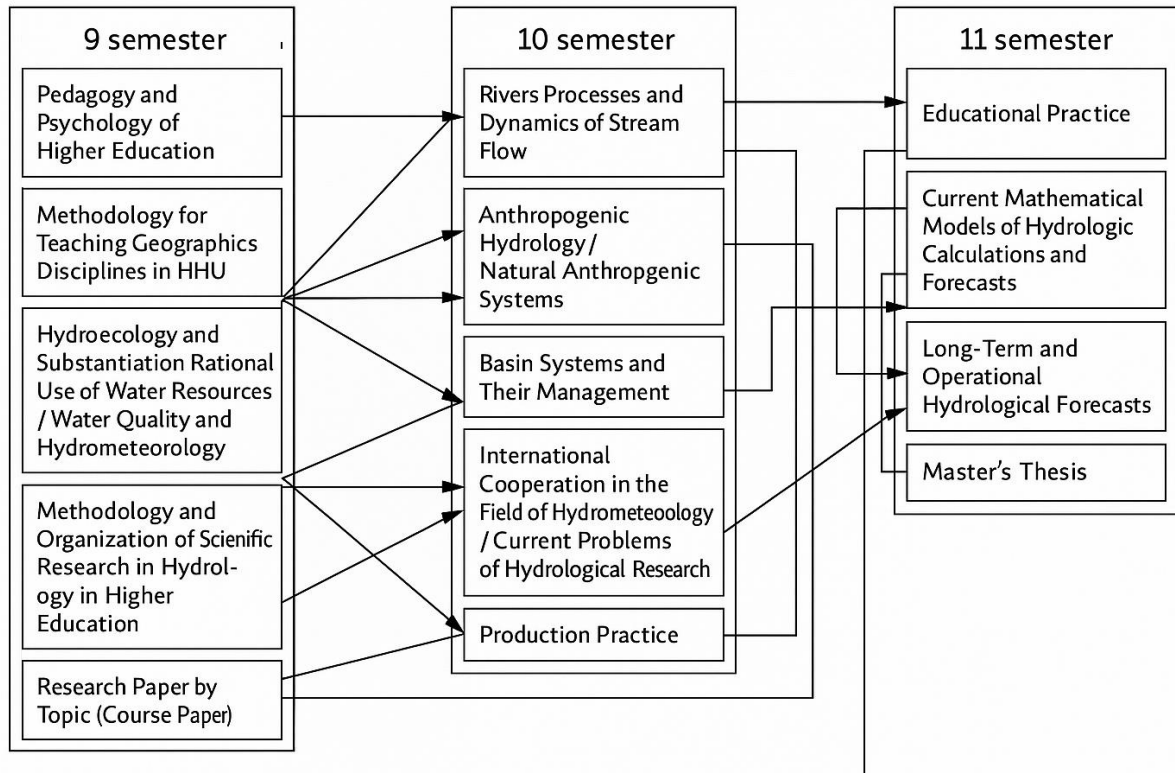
9 semester

Pedagogy and Psychology of Higher Education

Methodology for Teaching Geographics Disciplines in HHU

Hydroecology and Substantiation Rational Use of Water Resources / Water Quality and Hydrometeorology

Methodology and Organization of Scienific Research in Hydrology in Higher Education

Research Paper by Topic (Course Paper)

10 semester

Rivers Processes and Dynamics of Stream Flow

Anthropogenic Hydrology / Natural Anthropgenic Systems

Basin Systems and Their Management

International Cooperation in the Field of Hydrometeoology / Current Problems of Hydrological Research

Production Practice

11 semester

Educational Practice

Current Mathematical Models of Hydrologic Calculations and Forecasts

Long-Term and Operational Hydrological Forecasts

Master's Thesis